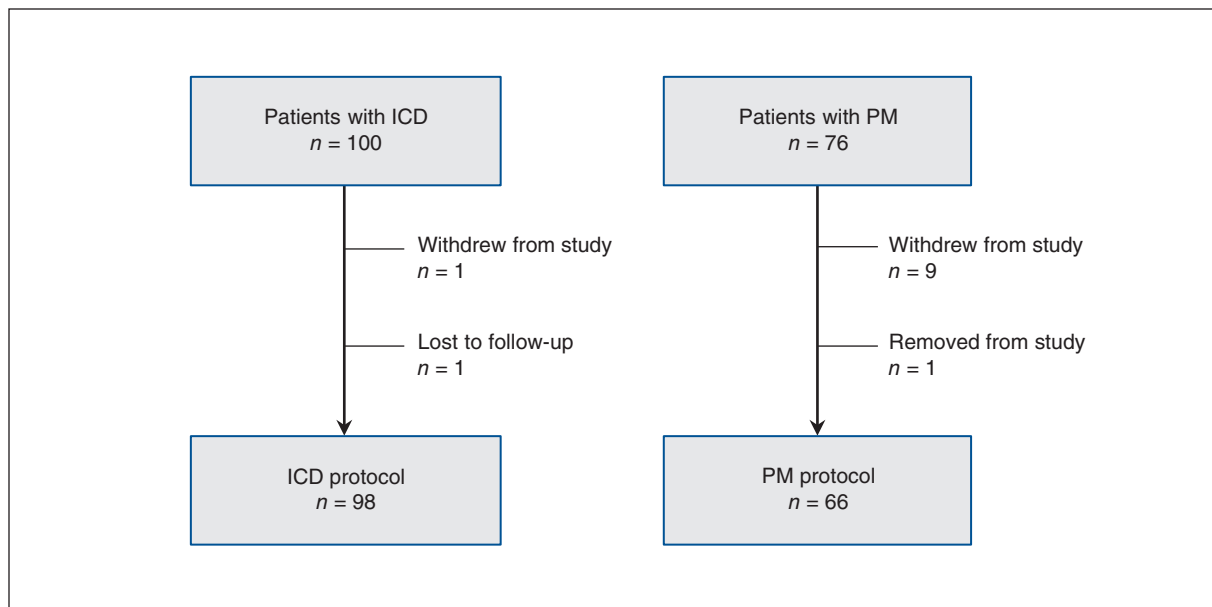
Patients with ICD
$n = 100$

Withdrew from study
$n = 1$

Lost to follow-up
$n = 1$

ICD protocol
$n = 98$

Patients with PM
$n = 76$

Withdrew from study
$n = 9$

Removed from study
$n = 1$

PM protocol
$n = 66$